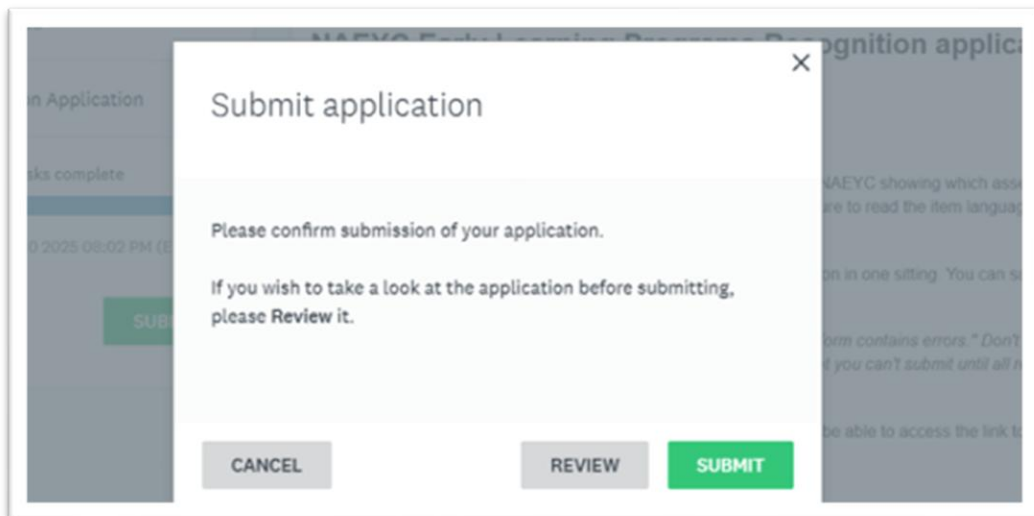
NAEYC Early Learning Programs Recognition applica

n Application

sks complete

0 2025 08:02 PM (E

SUB

NAEYC showing which asse
re to read the item languag

on in one sitting. You can s

orm contains errors." Don't
t you can't submit until all n

be able to access the link t

Submit application

×

Please confirm submission of your application.

If you wish to take a look at the application before submitting, please Review it.

CANCEL

REVIEW

SUBMIT